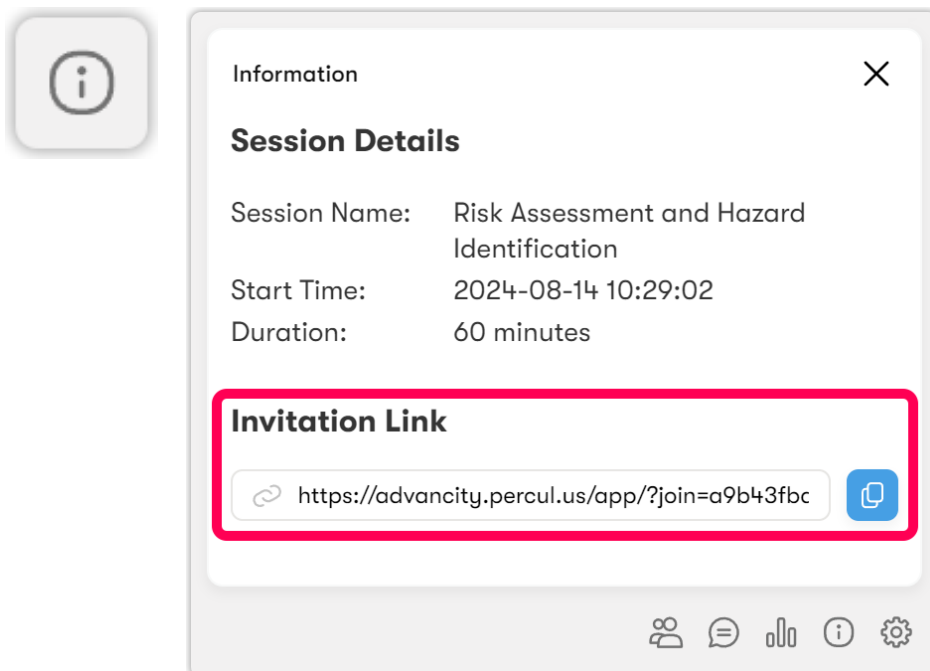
Information

Session Details

| Session Name: | Risk Assessment and Hazard Identification |
|---|---|
| Start Time: | 2024-08-14 10:29:02 |
| Duration: | 60 minutes |

Invitation Link

https://advancity.percul.us/app/?join=a9b43fbc